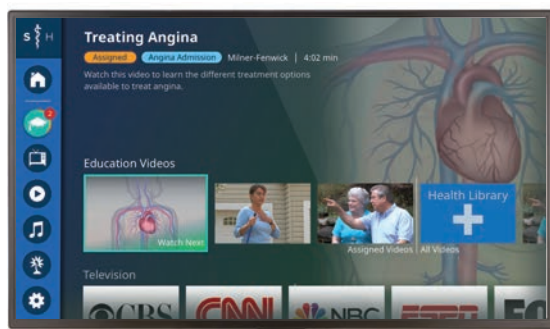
S H

Treating Angina

Assigned Angina Admission Milner-Fenwick | 4:02 min

Watch this video to learn the different treatment options available to treat angina.

2

Education Videos

Watch Next

Assigned Videos | All Videos

Health Library

Television

CBS CNN NBC ESPN FO